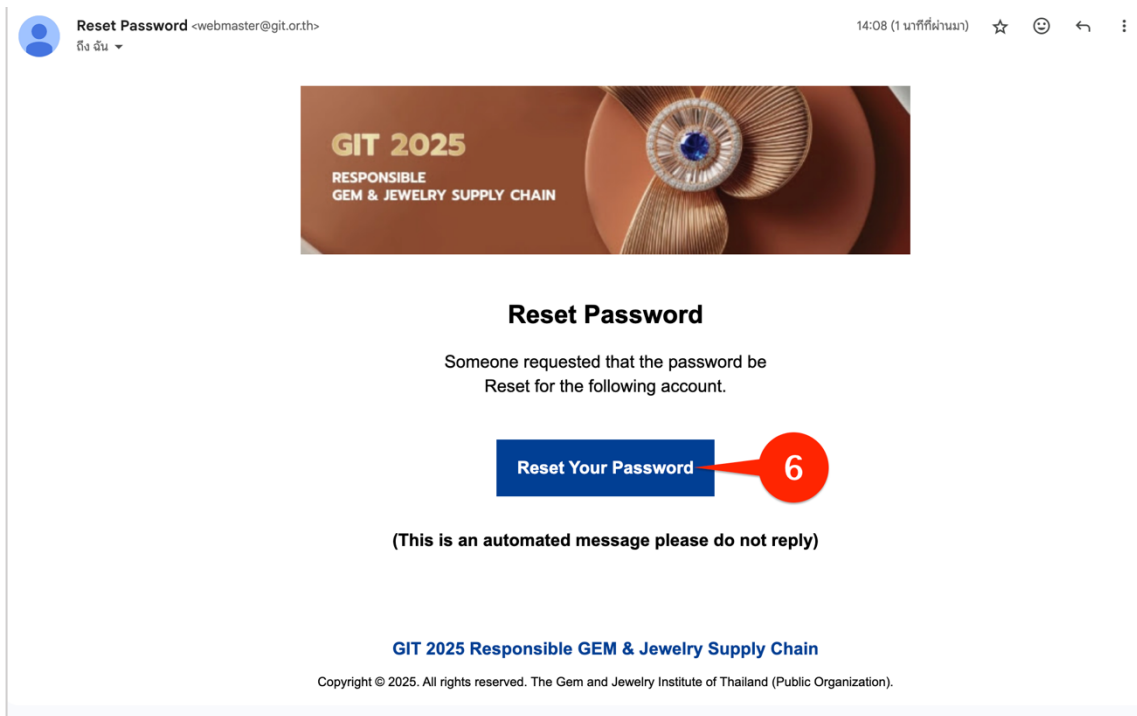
Reset Password <webmaster@git.or.th>
ถึง ฉัน

14:08 (1 นาทีที่ผ่านมา)

GIT 2025
RESPONSIBLE
GEM & JEWELRY SUPPLY CHAIN

Reset Password

Someone requested that the password be Reset for the following account.

Reset Your Password

6

(This is an automated message please do not reply)

GIT 2025 Responsible GEM & Jewelry Supply Chain

Copyright © 2025. All rights reserved. The Gem and Jewelry Institute of Thailand (Public Organization).